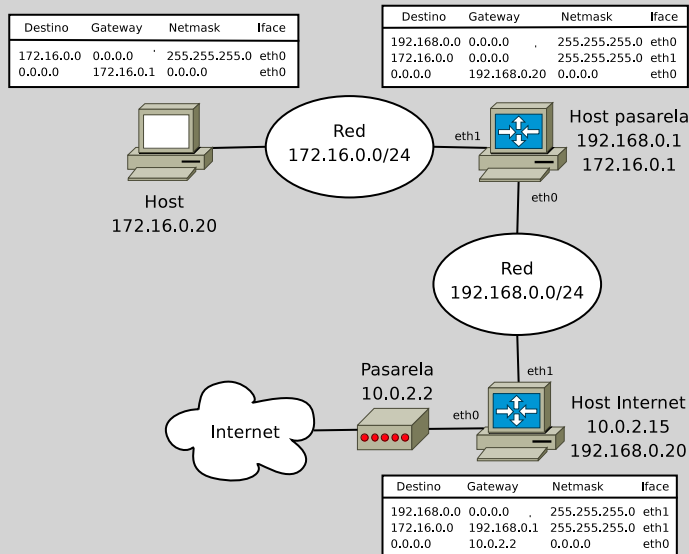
| Destino | Gateway | Netmask | Iface |
|---|---|---|---|
| 172.16.0.0 | 0.0.0.0 | 255.255.255.0 | eth0 |
| 0.0.0.0 | 172.16.0.1 | 0.0.0.0 | eth0 |

| Destino | Gateway | Netmask | Iface |
|---|---|---|---|
| 192.168.0.0 | 0.0.0.0 | 255.255.255.0 | eth0 |
| 172.16.0.0 | 0.0.0.0 | 255.255.255.0 | eth1 |
| 0.0.0.0 | 192.168.0.20 | 0.0.0.0 | eth0 |

Red
172.16.0.0/24

eth1

Host pasarela
192.168.0.1
172.16.0.1

Host
172.16.0.20

eth0

Red
192.168.0.0/24

eth1

Pasarela
10.0.2.2

eth0

Host Internet
10.0.2.15
192.168.0.20

Internet

| Destino | Gateway | Netmask | Iface |
|---|---|---|---|
| 192.168.0.0 | 0.0.0.0 | 255.255.255.0 | eth1 |
| 172.16.0.0 | 192.168.0.1 | 255.255.255.0 | eth1 |
| 0.0.0.0 | 10.0.2.2 | 0.0.0.0 | eth0 |